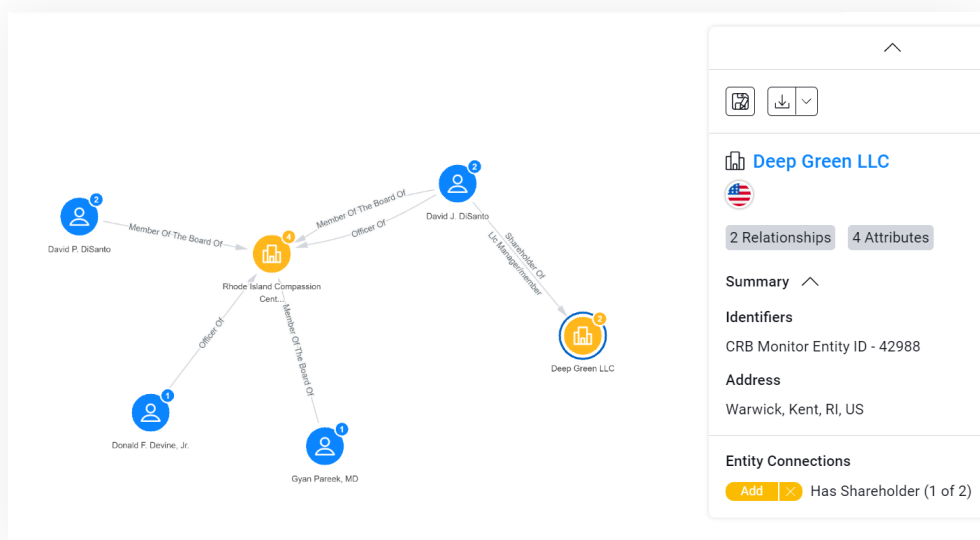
2
David P. DiSanto

Member Of The Board Of

4
Rhode Island Compassion Cent...

2
David J. DiSanto

Member Of The Board Of

Officer Of

Shareholder Of

Llc Manager/member

2
Deep Green LLC

Officer Of

Member Of The Board Of

1
Donald F. Devine, Jr.

1
Gyan Pareek, MD

Deep Green LLC

2 Relationships
4 Attributes

Summary

Identifiers

CRB Monitor Entity ID - 42988

Address

Warwick, Kent, RI, US

Entity Connections

Add
Has Shareholder (1 of 2)